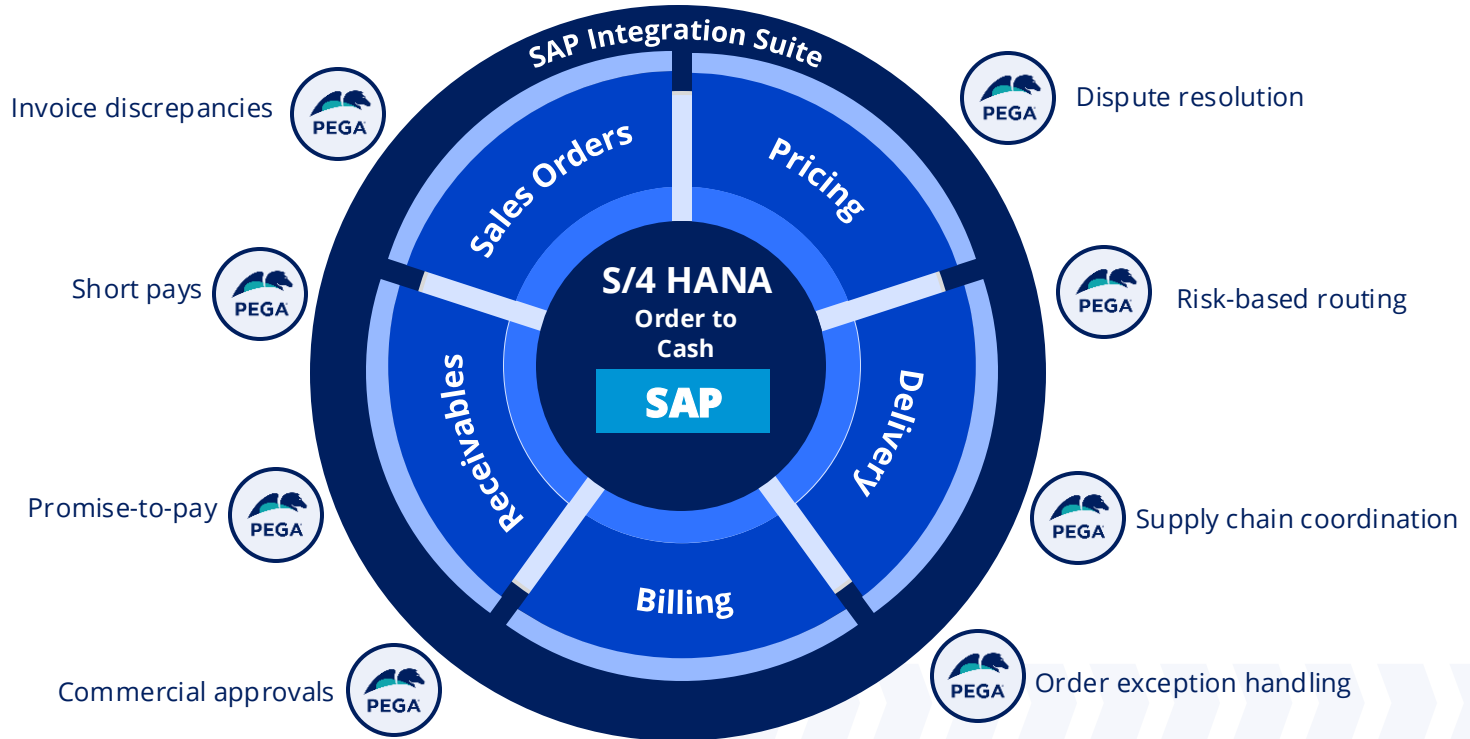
SAP Integration Suite

Invoice discrepancies
PEGA

Dispute resolution
PEGA

Sales Orders

Pricing

S/4 HANA
Order to
Cash
SAP

Short pays
PEGA

Risk-based routing
PEGA

Receivables

Delivery

Billing

Promise-to-pay
PEGA

Supply chain coordination
PEGA

Commercial approvals
PEGA

Order exception handling
PEGA